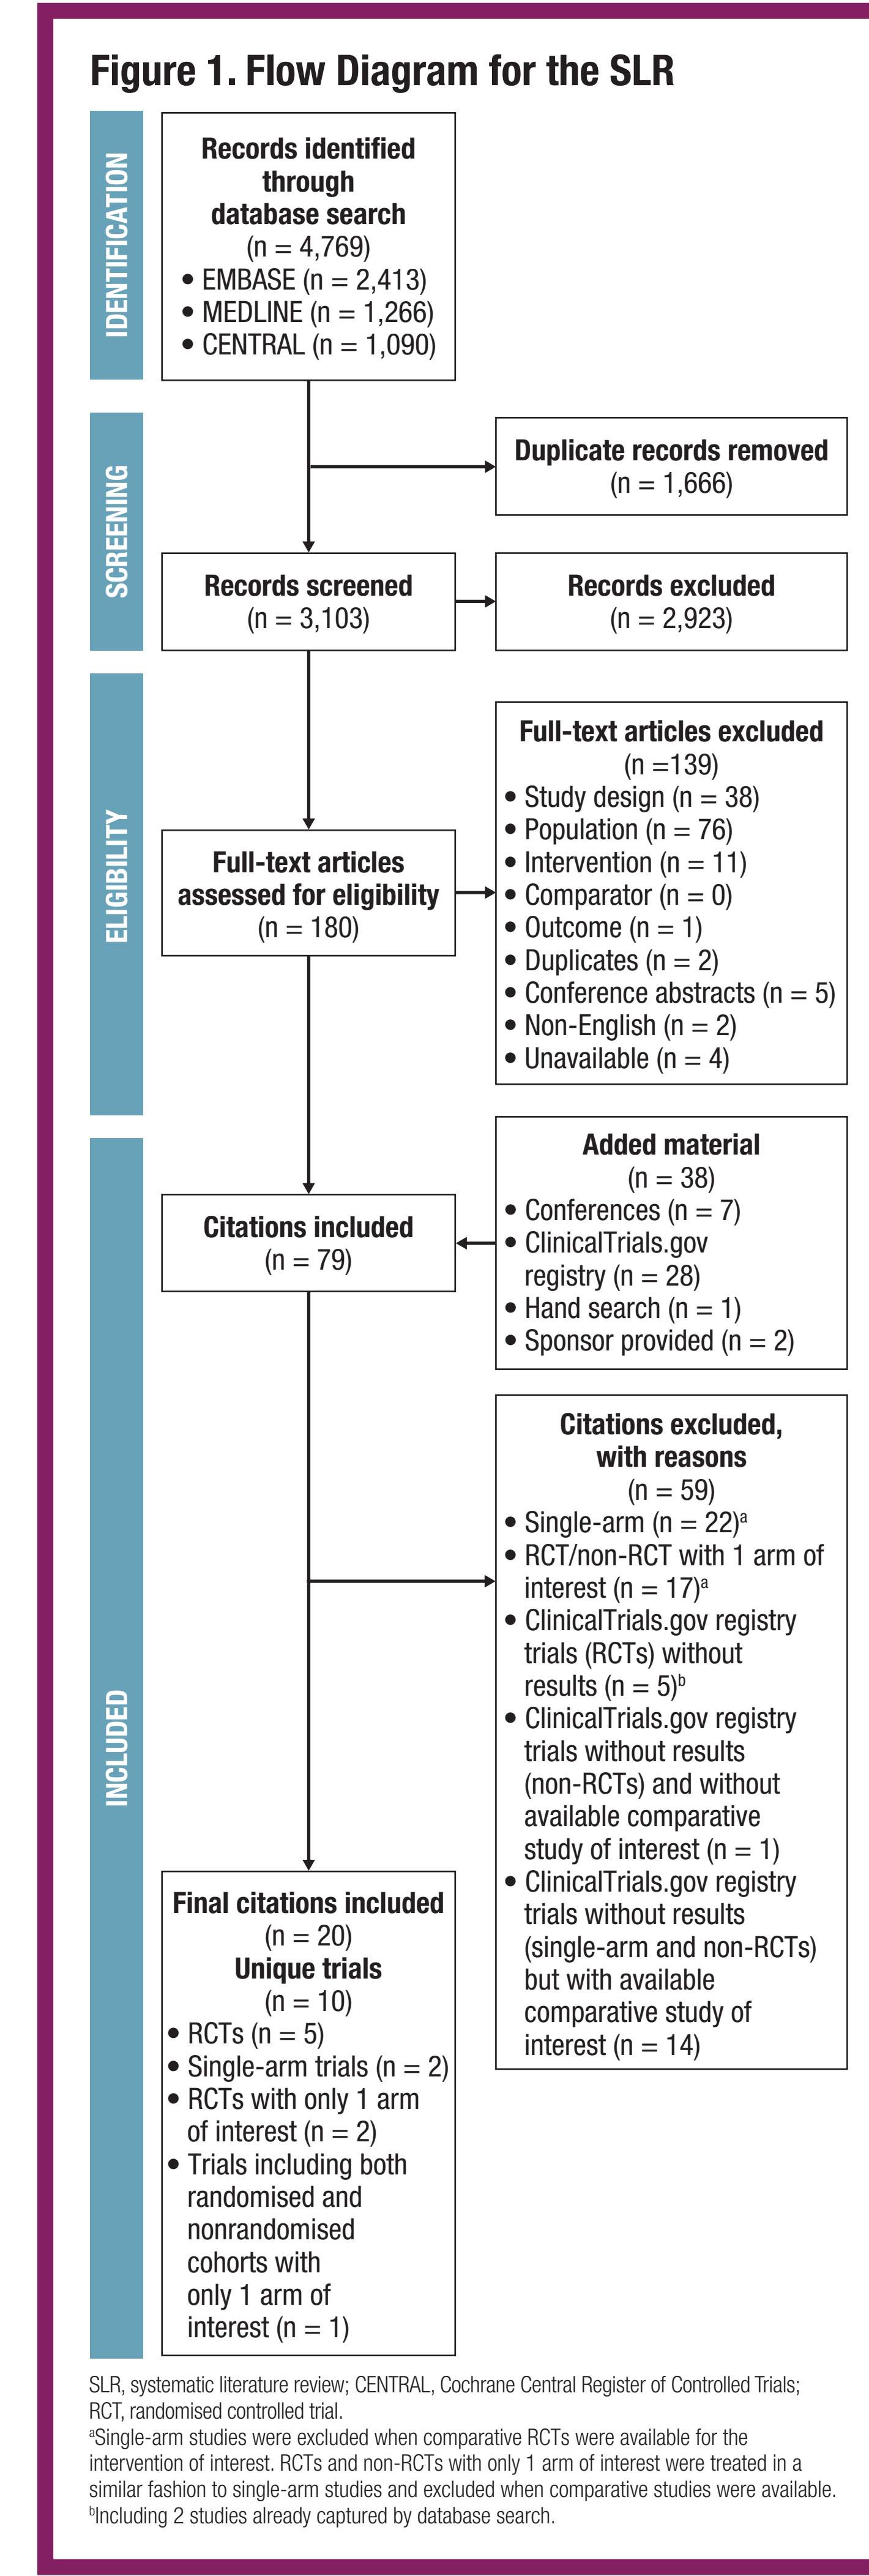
Figure 1. Flow Diagram for the SLR

IDENTIFICATION

Records identified through database search
(n = 4,769)
• EMBASE (n = 2,413)
• MEDLINE (n = 1,266)
• CENTRAL (n = 1,090)

SCREENING

Duplicate records removed
(n = 1,666)

Records screened
(n = 3,103)

Records excluded
(n = 2,923)

ELIGIBILITY

Full-text articles excluded
(n =139)
• Study design (n = 38)
• Population (n = 76)
• Intervention (n = 11)
• Comparator (n = 0)
• Outcome (n = 1)
• Duplicates (n = 2)
• Conference abstracts (n = 5)
• Non-English (n = 2)
• Unavailable (n = 4)

Full-text articles assessed for eligibility
(n = 180)

INCLUDED

Added material
(n = 38)
• Conferences (n = 7)
• ClinicalTrials.gov registry (n = 28)
• Hand search (n = 1)
• Sponsor provided (n = 2)

Citations included
(n = 79)

Citations excluded, with reasons
(n = 59)
• Single-arm (n = 22)$^a$
• RCT/non-RCT with 1 arm of interest (n = 17)$^a$
• ClinicalTrials.gov registry trials (RCTs) without results (n = 5)$^b$
• ClinicalTrials.gov registry trials without results (non-RCTs) and without available comparative study of interest (n = 1)
• ClinicalTrials.gov registry trials without results (single-arm and non-RCTs) but with available comparative study of interest (n = 14)

Final citations included
(n = 20)
Unique trials
(n = 10)
• RCTs (n = 5)
• Single-arm trials (n = 2)
• RCTs with only 1 arm of interest (n = 2)
• Trials including both randomised and nonrandomised cohorts with only 1 arm of interest (n = 1)

SLR, systematic literature review; CENTRAL, Cochrane Central Register of Controlled Trials; RCT, randomised controlled trial.
$^a$Single-arm studies were excluded when comparative RCTs were available for the intervention of interest. RCTs and non-RCTs with only 1 arm of interest were treated in a similar fashion to single-arm studies and excluded when comparative studies were available.
$^b$Including 2 studies already captured by database search.